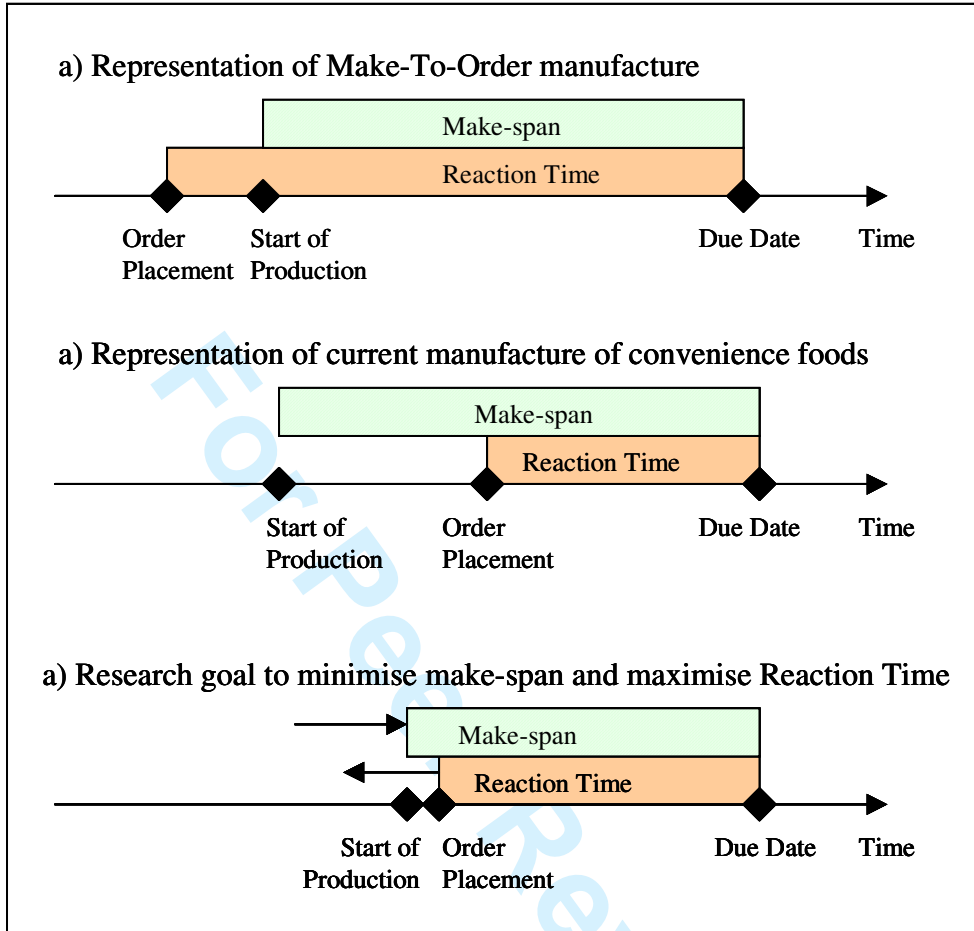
a) Representation of Make-To-Order manufacture

Make-span

Reaction Time

Order Placement

Start of Production

Due Date

Time

a) Representation of current manufacture of convenience foods

Make-span

Reaction Time

Start of Production

Order Placement

Due Date

Time

a) Research goal to minimise make-span and maximise Reaction Time

Make-span

Reaction Time

Start of Production

Order Placement

Due Date

Time

For Peer Re